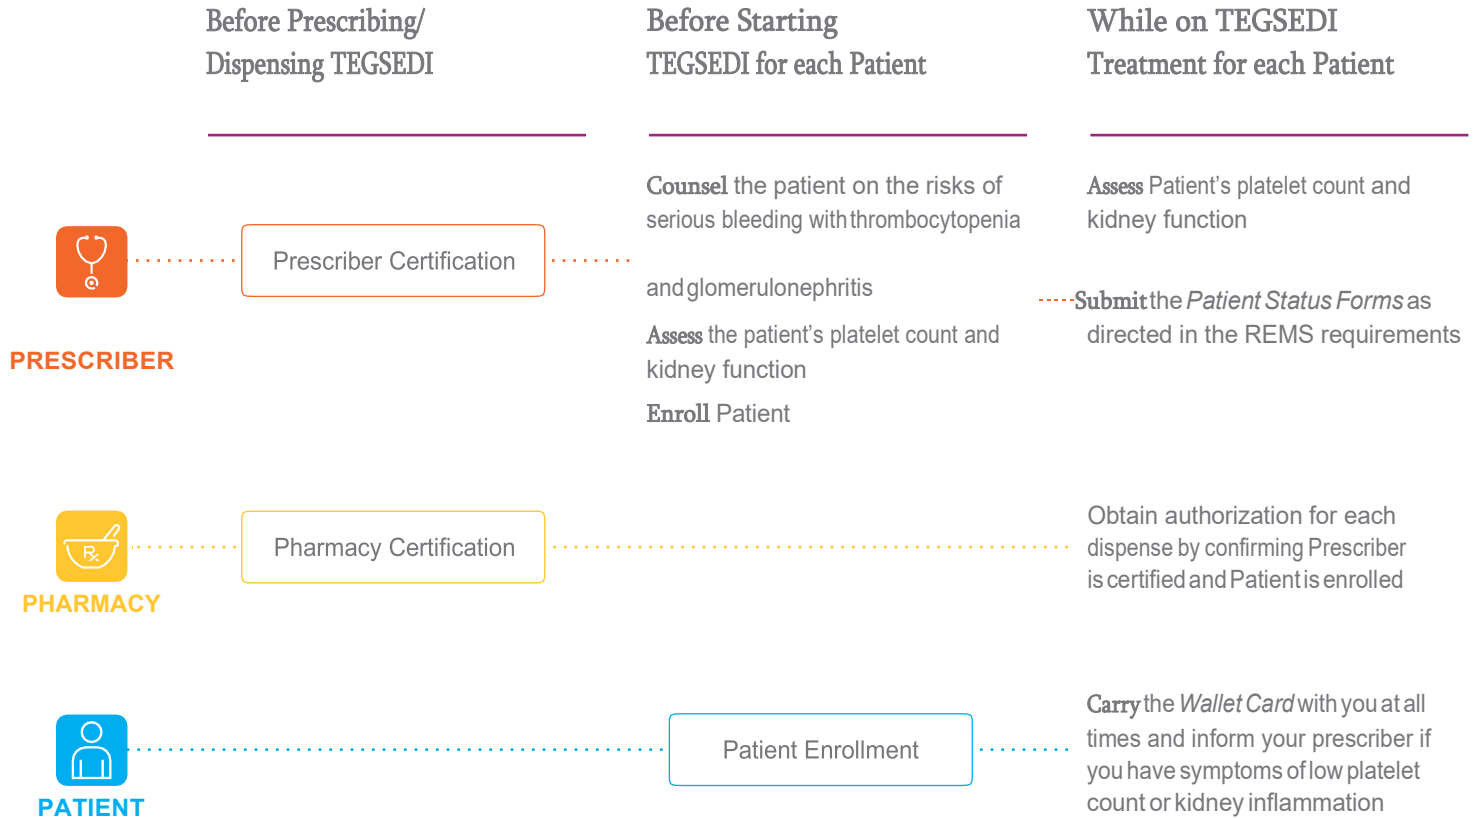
Before Prescribing/ Dispensing TEGSEDI

Before Starting TEGSEDI for each Patient

While on TEGSEDI Treatment for each Patient

PRESCRIBER

Prescriber Certification

Counsel the patient on the risks of serious bleeding with thrombocytopenia and glomerulonephritis

Assess the patient's platelet count and kidney function

Enroll Patient

Assess Patient's platelet count and kidney function

Submit the Patient Status Forms as directed in the REMS requirements

PHARMACY

Pharmacy Certification

Obtain authorization for each dispense by confirming Prescriber is certified and Patient is enrolled

PATIENT

Patient Enrollment

Carry the Wallet Card with you at all times and inform your prescriber if you have symptoms of low platelet count or kidney inflammation